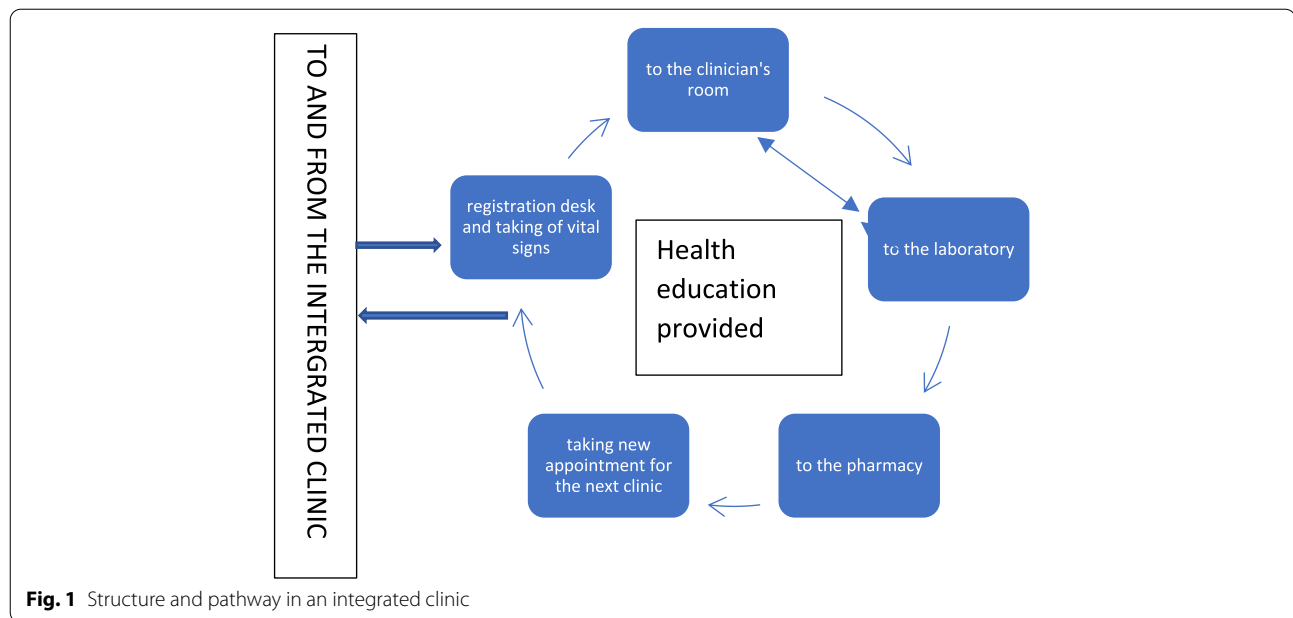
TO AND FROM THE INTERGRATED CLINIC

to the clinician's room

registration desk and taking of vital signs

Health education provided

to the laboratory

taking new appointment for the next clinic

to the pharmacy

**Fig. 1** Structure and pathway in an integrated clinic